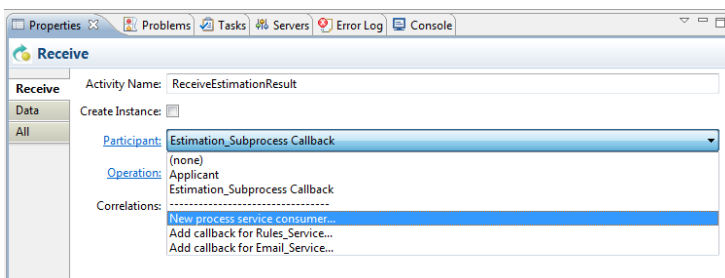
Properties ☒ | Problems | Tasks | Servers | Error Log | Console

Receive

Receive
Data
All

Activity Name: ReceiveEstimationResult

Create Instance:

Participant: Estimation_Subprocess Callback

Operation:

Correlations:

(none)
Applicant
Estimation_Subprocess Callback
--------------------------------
New process service consumer...
Add callback for Rules_Service...
Add callback for Email_Service...